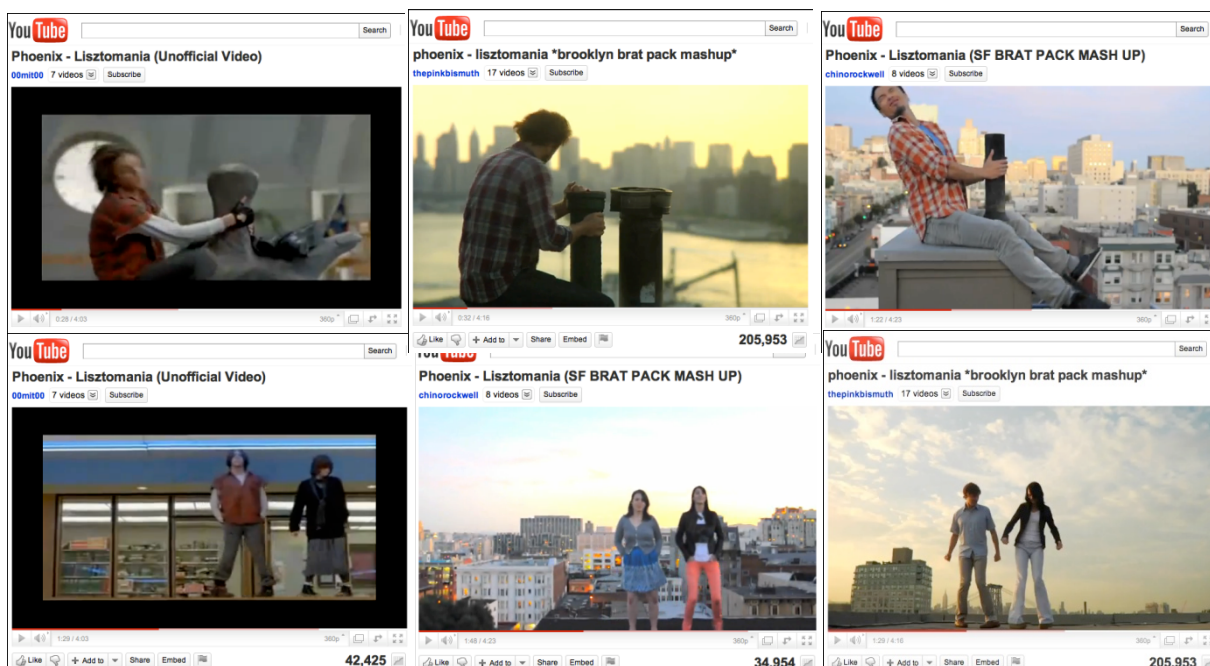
YouTube Search
Phoenix - Lisztomania (Unofficial Video)
00mit00 7 videos Subscribe
0:28 / 4:03 360p

YouTube Search
phoenix - lisztomania *brooklyn brat pack mashup*
thepinkbismuth 17 videos Subscribe
0:32 / 4:16 360p
Like + Add to Share Embed 205,953

YouTube Search
Phoenix - Lisztomania (SF BRAT PACK MASH UP)
chinorockwell 8 videos Subscribe
1:22 / 4:23 360p

YouTube Search
Phoenix - Lisztomania (Unofficial Video)
00mit00 7 videos Subscribe
1:29 / 4:03 360p
Like + Add to Share Embed 42,425

YouTube
Phoenix - Lisztomania (SF BRAT PACK MASH UP)
chinorockwell 8 videos Subscribe
1:48 / 4:23 360p
Like + Add to Share Embed 34,954

YouTube Search
phoenix - lisztomania *brooklyn brat pack mashup*
thepinkbismuth 17 videos Subscribe
1:29 / 4:16 360p
Like + Add to Share Embed 205,953